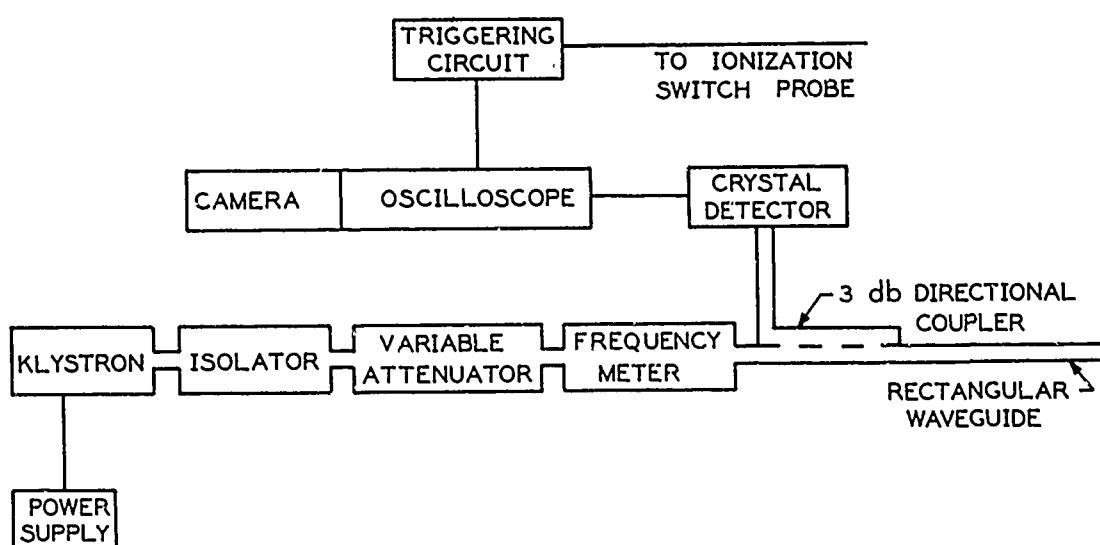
TRIGGERING CIRCUIT

TO IONIZATION SWITCH PROBE

CAMERA

OSCILLOSCOPE

CRYSTAL DETECTOR

3 db DIRECTIONAL COUPLER

KLYSTRON

ISOLATOR

VARIABLE ATTENUATOR

FREQUENCY METER

RECTANGULAR WAVEGUIDE

POWER SUPPLY